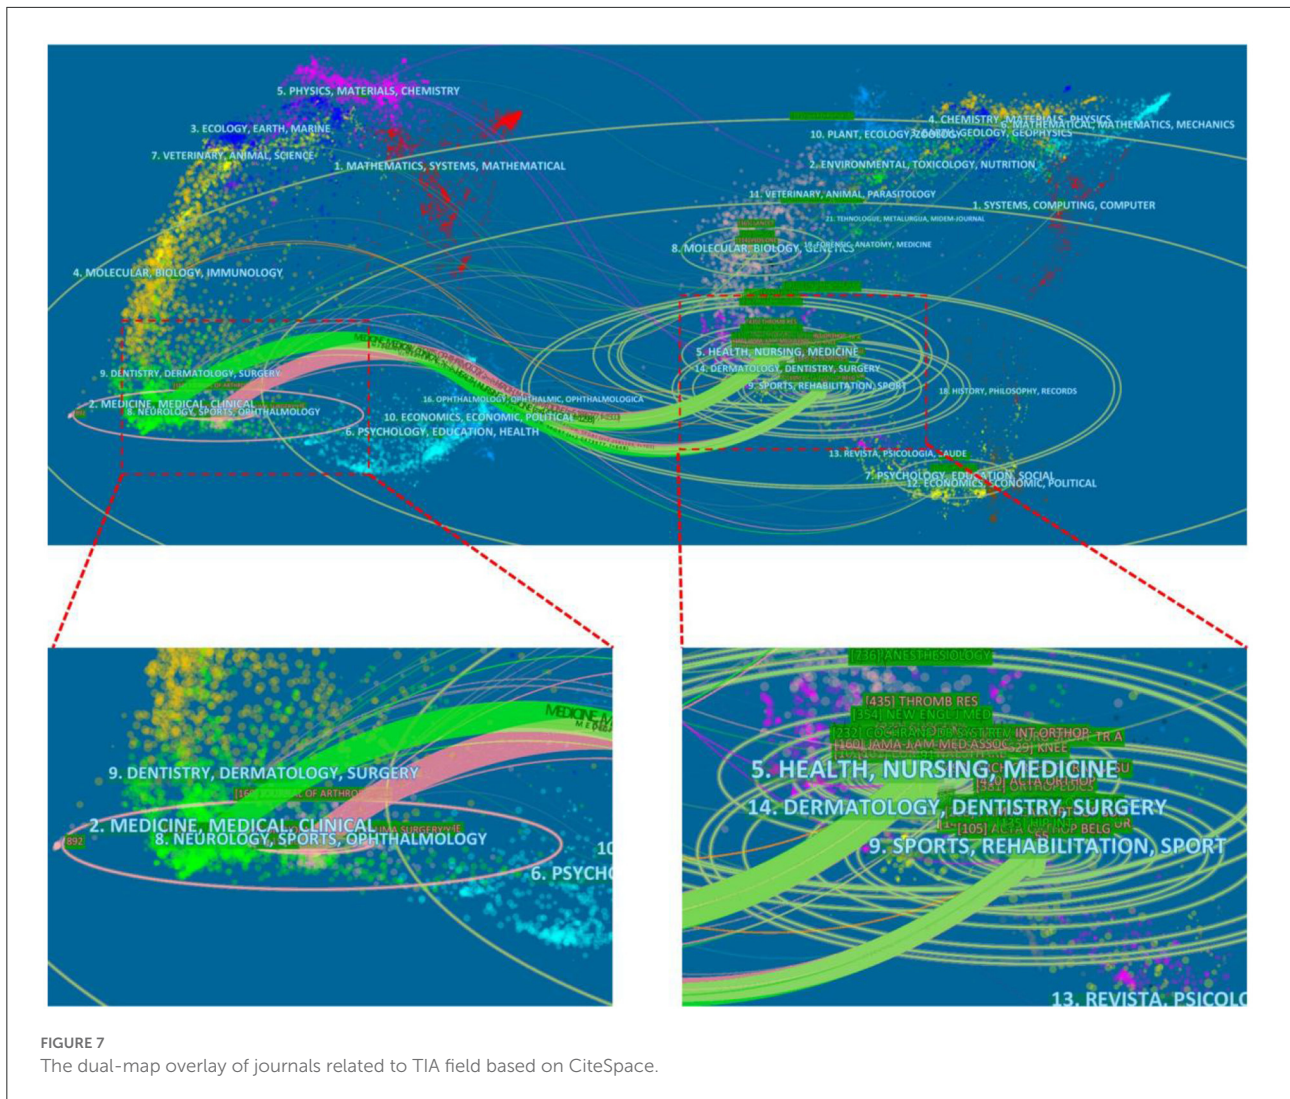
5. PHYSICS, MATERIALS, CHEMISTRY
3. ECOLOGY, EARTH, MARINE
7. VETERINARY, ANIMAL, SCIENCE
1. MATHEMATICS, SYSTEMS, MATHEMATICAL
4. MOLECULAR, BIOLOGY, IMMUNOLOGY
9. DENTISTRY, DERMATOLOGY, SURGERY
2. MEDICINE, MEDICAL, CLINICAL
8. NEUROLOGY, SPORTS, OPHTHALMOLOGY
16. OPHTHALMOLOGY, OPHTHALMIC, OPHTHALMOLOGICA
10. ECONOMICS, ECONOMIC, POLITICAL
6. PSYCHOLOGY, EDUCATION, HEALTH
4. CHEMISTRY, MATERIALS, PHYSICS
10. PLANT, ECOLOGY, ZOOLOGY
3. GEOLOGY, GEOPHYSICS
6. MATHEMATICAL, MATHEMATICS, MECHANICS
2. ENVIRONMENTAL, TOXICOLOGY, NUTRITION
11. VETERINARY, ANIMAL, PARASITOLOGY
1. SYSTEMS, COMPUTING, COMPUTER
21. TENOLOGIE, METALURGIA, MIDEM-JOURNAL
8. MOLECULAR, BIOLOGY, GENETICS
15. FORENSIC, ANATOMY, MEDICINE
5. HEALTH, NURSING, MEDICINE
14. DERMATOLOGY, DENTISTRY, SURGERY
9. SPORTS, REHABILITATION, SPORT
18. HISTORY, PHILOSOPHY, RECORDS
13. REVISTA, PSICOLOGIA, SAUDE
7. PSYCHOLOGY, EDUCATION, SOCIAL
12. ECONOMICS, ECONOMIC, POLITICAL

9. DENTISTRY, DERMATOLOGY, SURGERY
[16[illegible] JOURNAL OF ARTHRO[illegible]
2. MEDICINE, MEDICAL, CLINICAL
8. NEUROLOGY, SPORTS, OPHTHALMOLOGY
[892
10
6. PSYCHO

[716] ANESTHESIOLOGY
[435] THROMB RES
[354] NEW ENGL J MED
[232] COCHRANE DB SYST REV
INT ORTHOP
[160] JAMA-AM MED ASSOC
[329] KNEE
5. HEALTH, NURSING, MEDICINE
[361] ORTHOPEDICS
14. DERMATOLOGY, DENTISTRY, SURGERY
[105] ACTA ORTHOP BELG
9. SPORTS, REHABILITATION, SPORT
13. REVISTA, PSICOL

FIGURE 7
The dual-map overlay of journals related to TIA field based on CiteSpace.